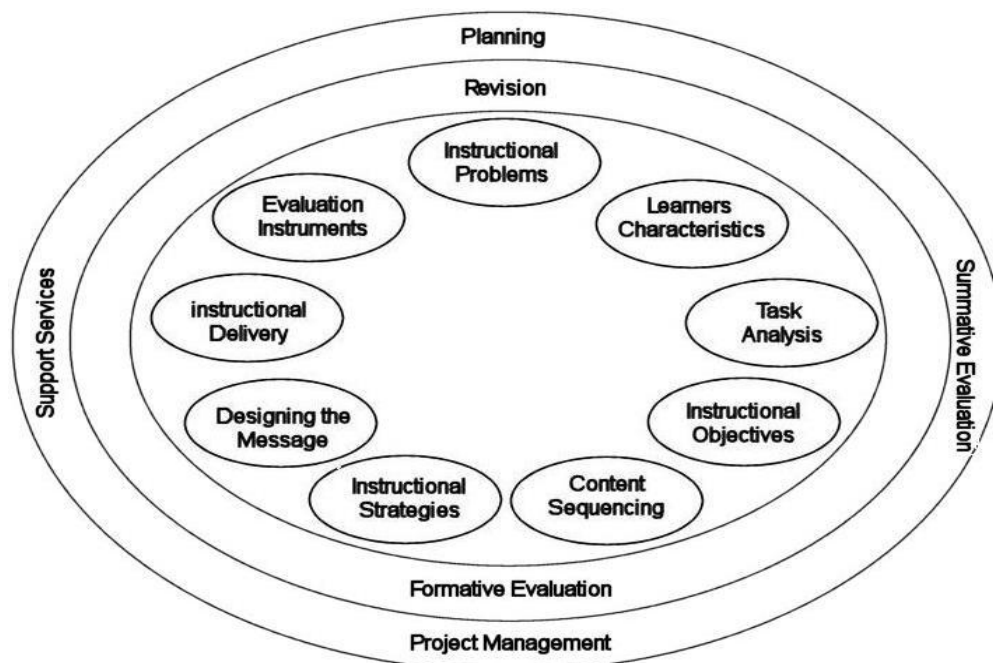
Planning

Revision

Instructional Problems

Learners Characteristics

Task Analysis

Instructional Objectives

Content Sequencing

Instructional Strategies

Designing the Message

instructional Delivery

Evaluation Instruments

Support Services

Summative Evaluation

Formative Evaluation

Project Management